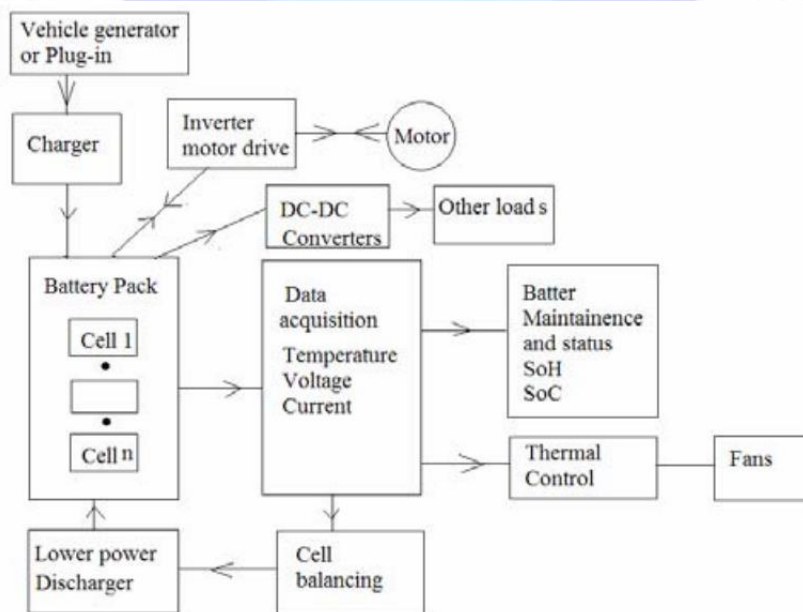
Vehicle generator or Plug-in

Charger

Inverter motor drive

Motor

DC-DC Converters

Other load s

Battery Pack

Cell 1

•

•

Cell n

Data acquisition

Temperature

Voltage

Current

Batter Maintainence and status

SoH

SoC

Thermal Control

Fans

Lower power Discharger

Cell balancing